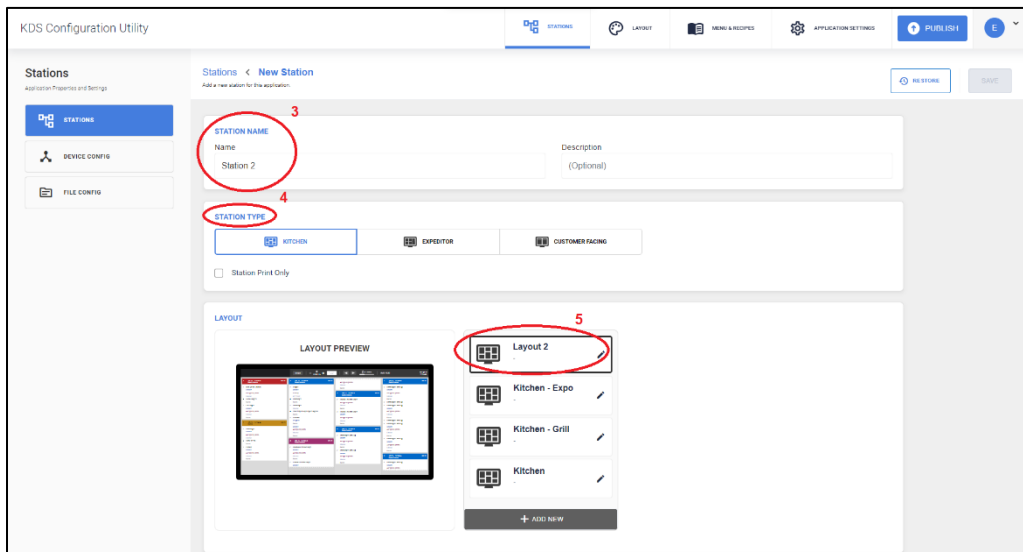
KDS Configuration Utility

STATIONS LAYOUT MENU & RECIPES APPLICATION SETTINGS PUBLISH E

Stations
Application Properties and Settings

STATIONS
DEVICE CONFIG
FILE CONFIG

Stations < New Station
Add a new station for this application.

RESTORE SAVE

3
STATION NAME
Name
Station 2

Description
(Optional)

4
STATION TYPE
KITCHEN EXPEDITOR CUSTOMER FACING

Station Print Only

LAYOUT

LAYOUT PREVIEW

5
Layout 2
-
Kitchen - Expo
-
Kitchen - Grill
-
Kitchen
-

+ ADD NEW